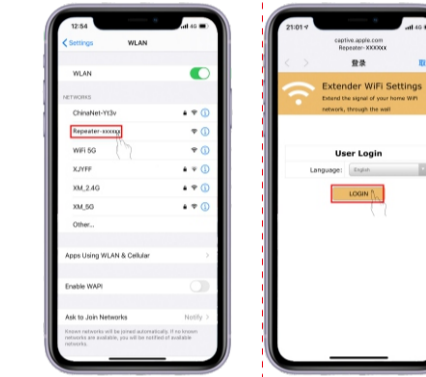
12:54

Settings WLAN

WLAN

NETWORKS

ChinaNet-Yt3v

Repeater-xxxxxx

WiFi 5G

XJYFF

XM_2.4G

XM_5G

Other...

Apps Using WLAN & Cellular

Enable WAPI

Ask to Join Networks Notify

Known networks will be joined automatically. If no known networks are available, you will be notified of available networks.

21:01

captive.apple.com
Repeater- XXXXXX

登录

Extender WiFi Settings

Extend the signal of your home WiFi network, through the wall

User Login

Language: English

LOGIN